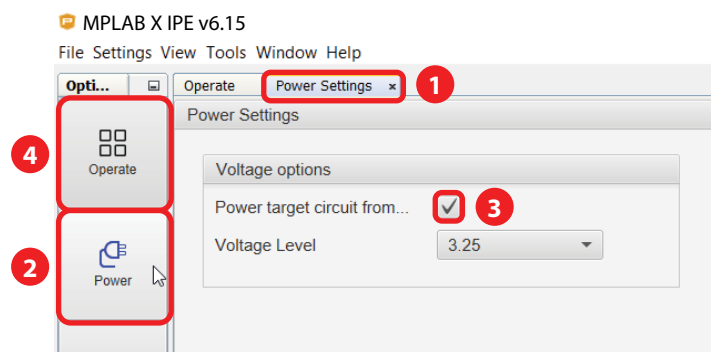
MPLAB X IPE v6.15

File Settings View Tools Window Help

Opti...

Operate

Power

Operate Power Settings ×

1

Power Settings

Voltage options

Power target circuit from...

3

Voltage Level 3.25

4

2